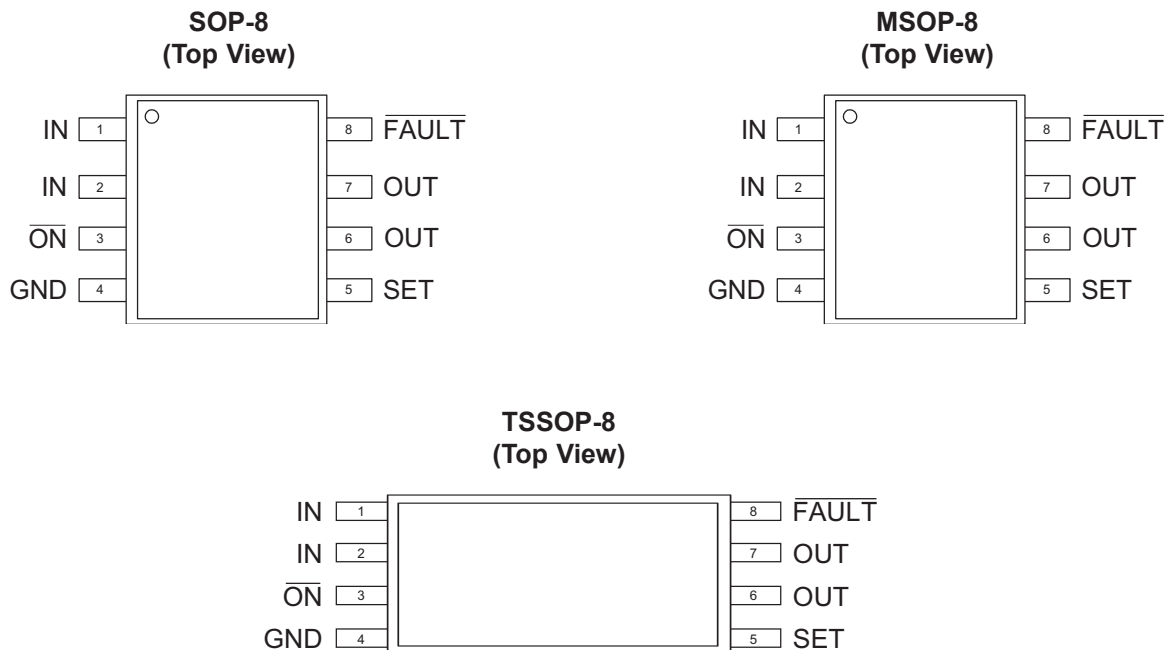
SOP-8
(Top View)

IN 1
IN 2
$\overline{ON}$ 3
GND 4

8 $\overline{FAULT}$
7 OUT
6 OUT
5 SET

MSOP-8
(Top View)

IN 1
IN 2
$\overline{ON}$ 3
GND 4

8 $\overline{FAULT}$
7 OUT
6 OUT
5 SET

TSSOP-8
(Top View)

IN 1
IN 2
$\overline{ON}$ 3
GND 4

8 $\overline{FAULT}$
7 OUT
6 OUT
5 SET